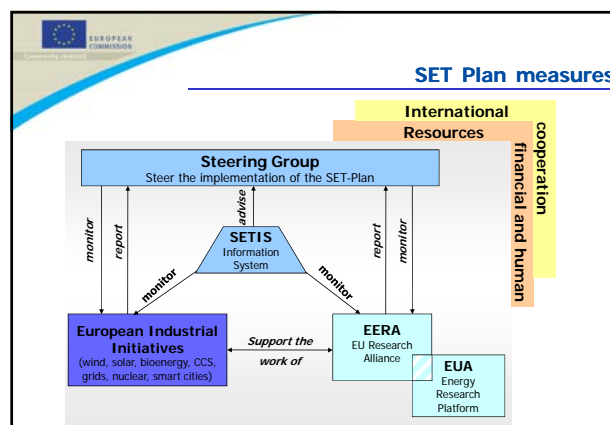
EUROPEAN COMMISSION

Community research

SET Plan measures

International cooperation

Resources financial and human

Steering Group
Steer the implementation of the SET-Plan

monitor

report

advise

report

monitor

SETIS
Information System

monitor

monitor

European Industrial Initiatives
(wind, solar, bioenergy, CCS, grids, nuclear, smart cities)

Support the work of

EERA
EU Research Alliance

EUA
Energy Research Platform